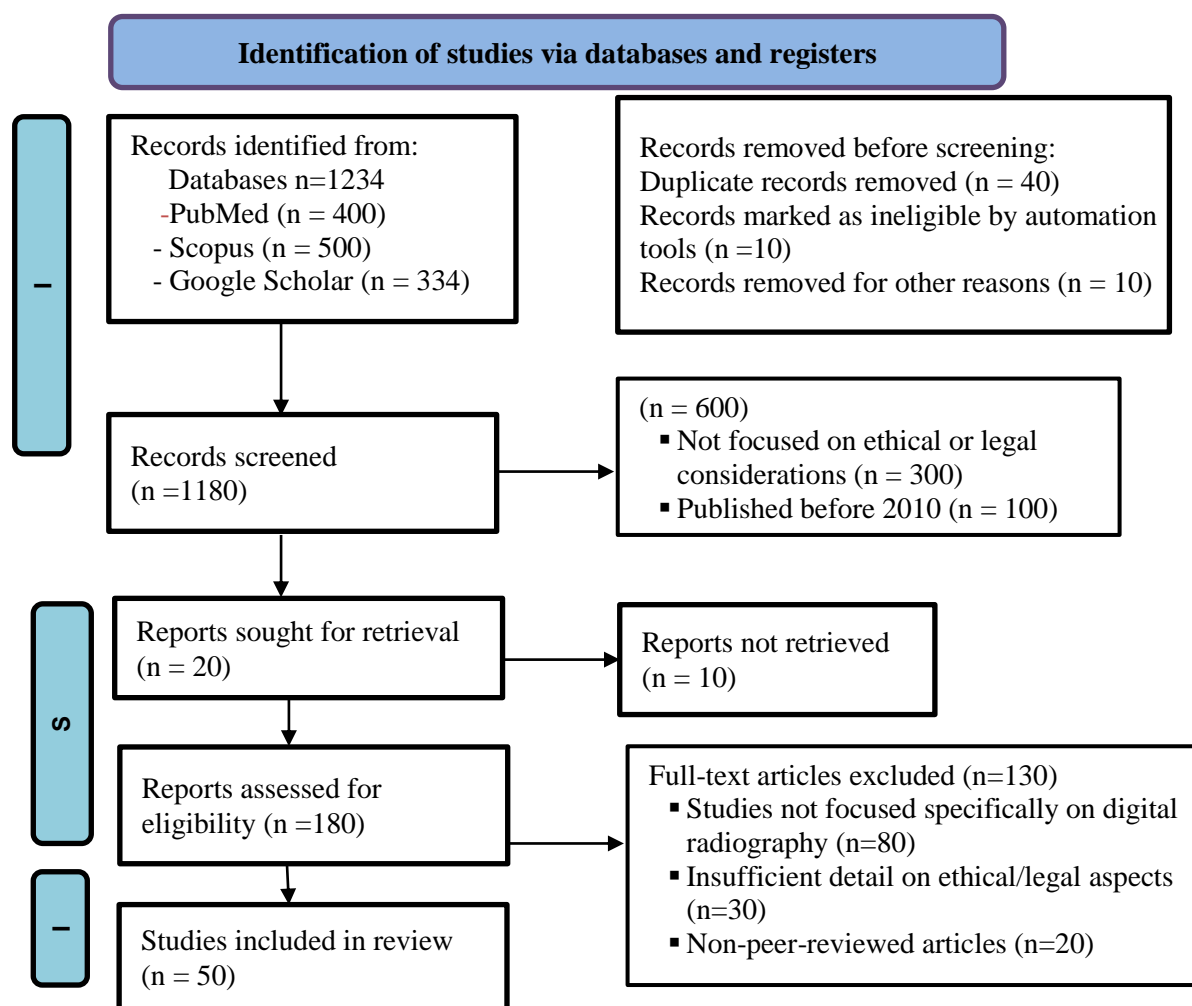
Identification of studies via databases and registers

I

Records identified from:
Databases n=1234
-PubMed (n = 400)
- Scopus (n = 500)
- Google Scholar (n = 334)

Records removed before screening:
Duplicate records removed (n = 40)
Records marked as ineligible by automation tools (n =10)
Records removed for other reasons (n = 10)

Records screened
(n =1180)

(n = 600)
▪ Not focused on ethical or legal considerations (n = 300)
▪ Published before 2010 (n = 100)

S

Reports sought for retrieval
(n = 20)

Reports not retrieved
(n = 10)

Reports assessed for eligibility (n =180)

Full-text articles excluded (n=130)
▪ Studies not focused specifically on digital radiography (n=80)
▪ Insufficient detail on ethical/legal aspects (n=30)
▪ Non-peer-reviewed articles (n=20)

I

Studies included in review
(n = 50)